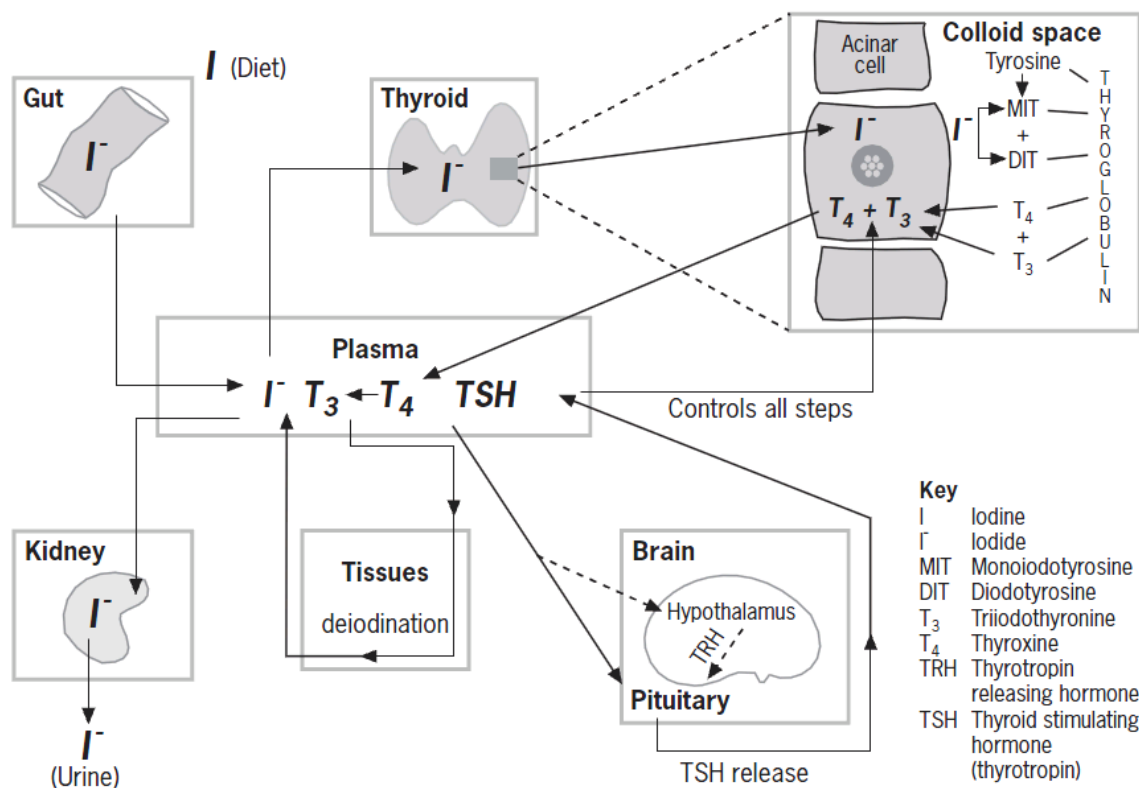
$I$ (Diet)

Gut

$I^-$

Thyroid

$I^-$

Acinar cell

Colloid space

Tyrosine

$I^-$

$I^-$

MIT

+

DIT

$T_4 + T_3$

$T_4$

+

$T_3$

T H Y R O G L O B U L I N

Plasma

$I^-$ $T_3$ ← $T_4$ TSH

Controls all steps

Kidney

$I^-$

$I^-$

(Urine)

Tissues

deiodination

Brain

Hypothalamus

TRH

Pituitary

TSH release

Key

| | |
|---|---|
| I | Iodine |
| $I^-$ | Iodide |
| MIT | Monoiodotyrosine |
| DIT | Diodotyrosine |
| $T_3$ | Triiodothyronine |
| $T_4$ | Thyroxine |
| TRH | Thyrotropin releasing hormone |
| TSH | Thyroid stimulating hormone (thyrotropin) |